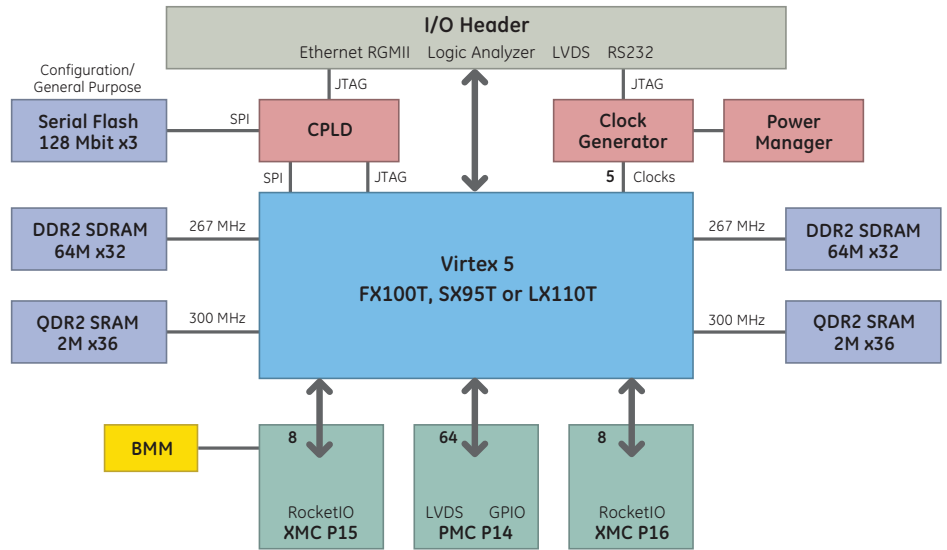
I/O Header
Ethernet RGMII Logic Analyzer LVDS RS232

Configuration/
General Purpose

JTAG

JTAG

Serial Flash
128 Mbit x3

SPI

CPLD

Clock
Generator

Power
Manager

SPI

JTAG

5 Clocks

DDR2 SDRAM
64M x32

267 MHz

Virtex 5
FX100T, SX95T or LX110T

267 MHz

DDR2 SDRAM
64M x32

QDR2 SRAM
2M x36

300 MHz

300 MHz

QDR2 SRAM
2M x36

BMM

8
RocketIO
XMC P15

64
LVDS GPIO
PMC P14

8
RocketIO
XMC P16